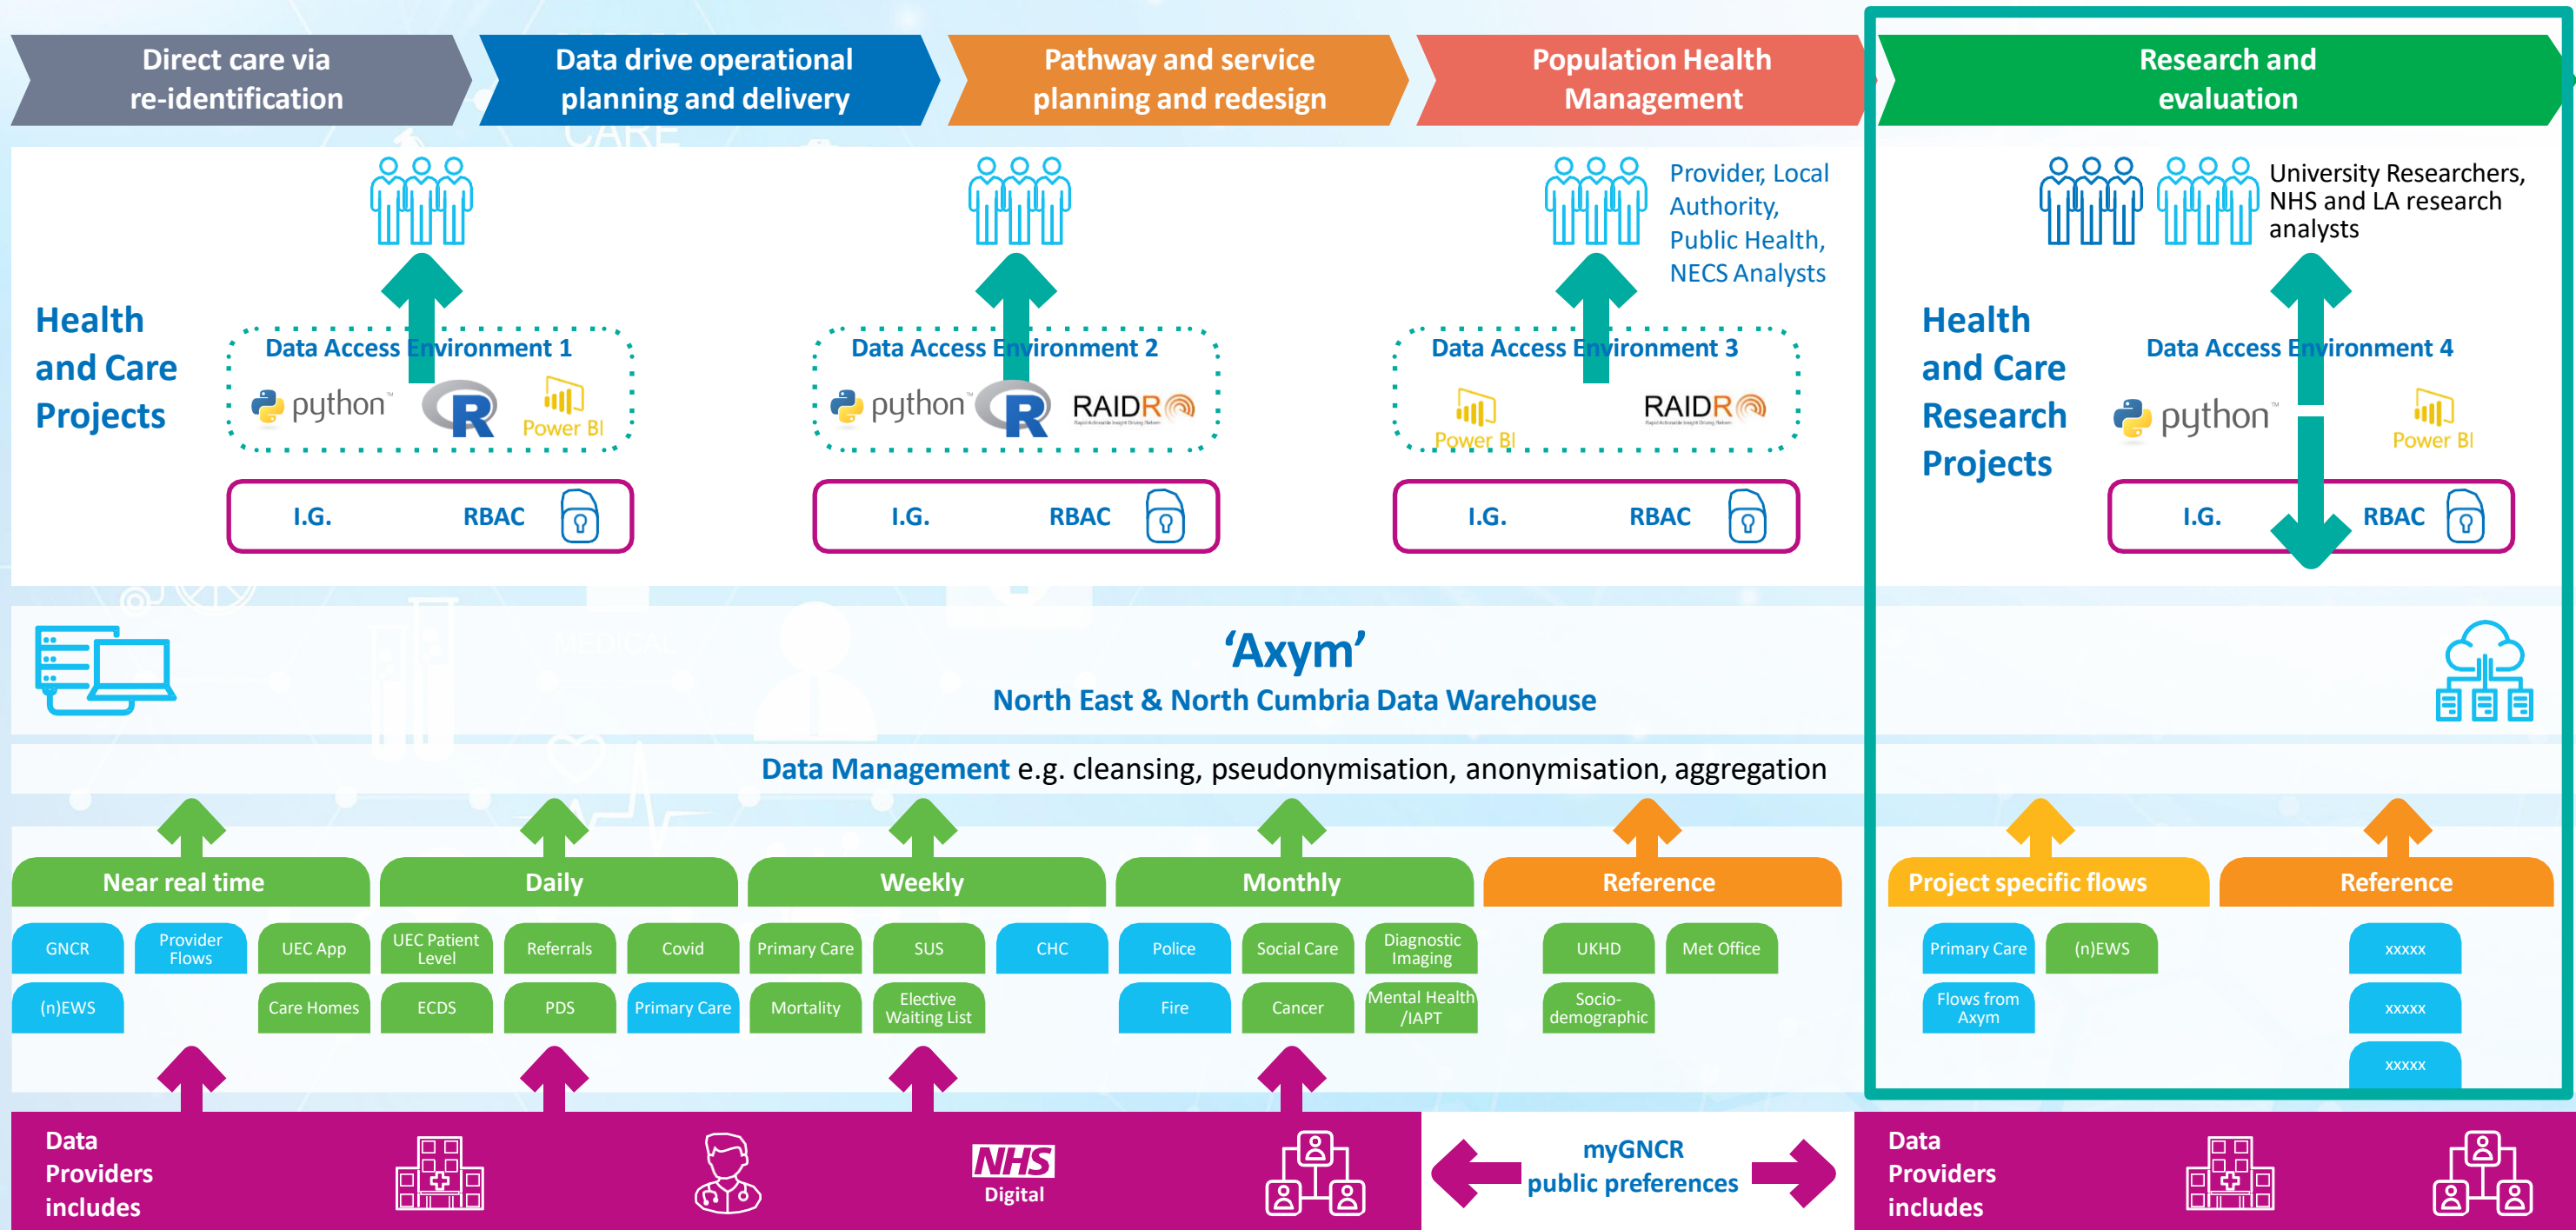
Direct care via re-identification

Data drive operational planning and delivery

Pathway and service planning and redesign

Population Health Management

Research and evaluation

Health and Care Projects

Data Access Environment 1
python R Power BI

I.G. RBAC

Data Access Environment 2
python R RAIDR

I.G. RBAC

Provider, Local Authority, Public Health, NECS Analysts

Data Access Environment 3
Power BI RAIDR

I.G. RBAC

University Researchers, NHS and LA research analysts

Health and Care Research Projects

Data Access Environment 4
python Power BI

I.G. RBAC

‘Axym’
North East & North Cumbria Data Warehouse

Data Management e.g. cleansing, pseudonymisation, anonymisation, aggregation

Near real time
GNCR
Provider Flows
(n)EWS

UEC App
Care Homes

Daily
UEC Patient Level
ECDS
Referrals
PDS
Covid
Primary Care

Weekly
Primary Care
Mortality
SUS
Elective Waiting List
CHC

Monthly
Police
Fire
Social Care
Cancer
Diagnostic Imaging
Mental Health /IAPT

Reference
UKHD
Met Office
Socio-demographic

Project specific flows
Primary Care
(n)EWS
Flows from Axym

Reference
xxxxx
xxxxx
xxxxx

Data Providers includes

NHS Digital

myGNCR public preferences

Data Providers includes